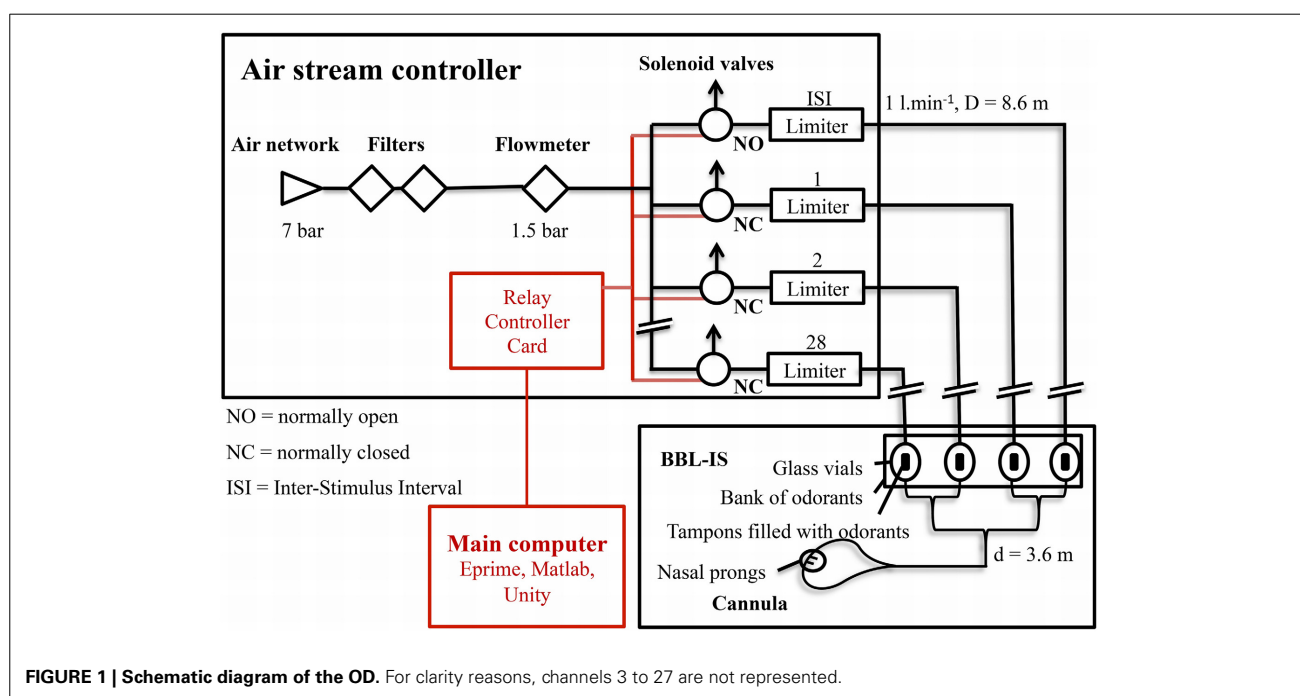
Air stream controller

Solenoid valves

ISI
Limiter

1 l.min$^{-1}$, D = 8.6 m

Air network

Filters

Flowmeter

NO

1
Limiter

7 bar

1.5 bar

NC

2
Limiter

NC

Relay Controller Card

28
Limiter

NC

NO = normally open

NC = normally closed

ISI = Inter-Stimulus Interval

BBL-IS

Glass vials

Bank of odorants

Tampons filled with odorants

d = 3.6 m

Main computer
Eprime, Matlab, Unity

Nasal prongs

Cannula

FIGURE 1 | Schematic diagram of the OD. For clarity reasons, channels 3 to 27 are not represented.